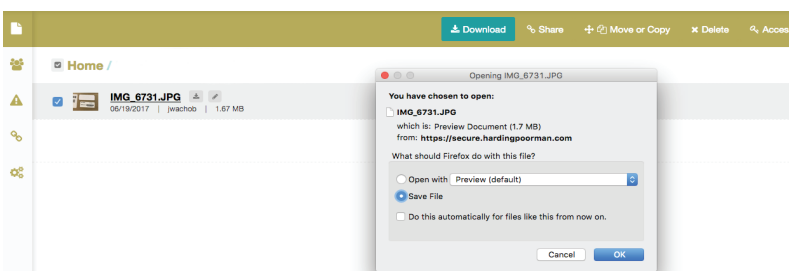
Download Share Move or Copy Delete Acces

Home /

IMG_6731.JPG
06/19/2017 | jwachob | 1.67 MB

Opening IMG_6731.JPG

You have chosen to open:

IMG_6731.JPG

which is: Preview Document (1.7 MB)
from: https://secure.hardingpoorman.com

What should Firefox do with this file?

Open with Preview (default)

Save File

Do this automatically for files like this from now on.

Cancel OK